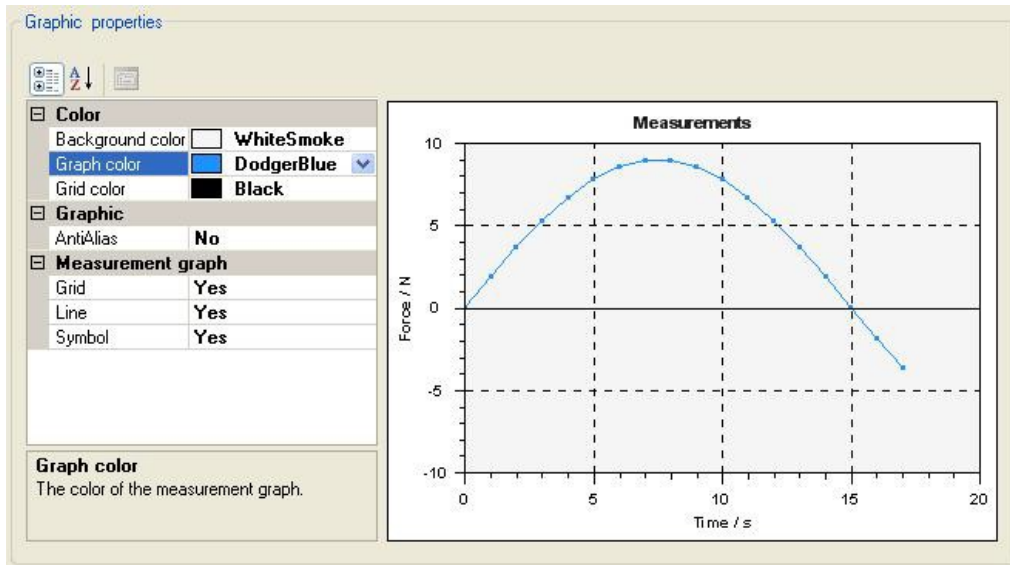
Graphic properties

| ⊟ Color | |
|---|---|
| Background color | WhiteSmoke |
| Graph color | DodgerBlue |
| Grid color | Black |
| ⊟ Graphic | |
| AntiAlias | No |
| ⊟ Measurement graph | |
| Grid | Yes |
| Line | Yes |
| Symbol | Yes |

Graph color
The color of the measurement graph.

Measurements

10
5
0
-5
-10

Force / N

0 5 10 15 20

Time / s